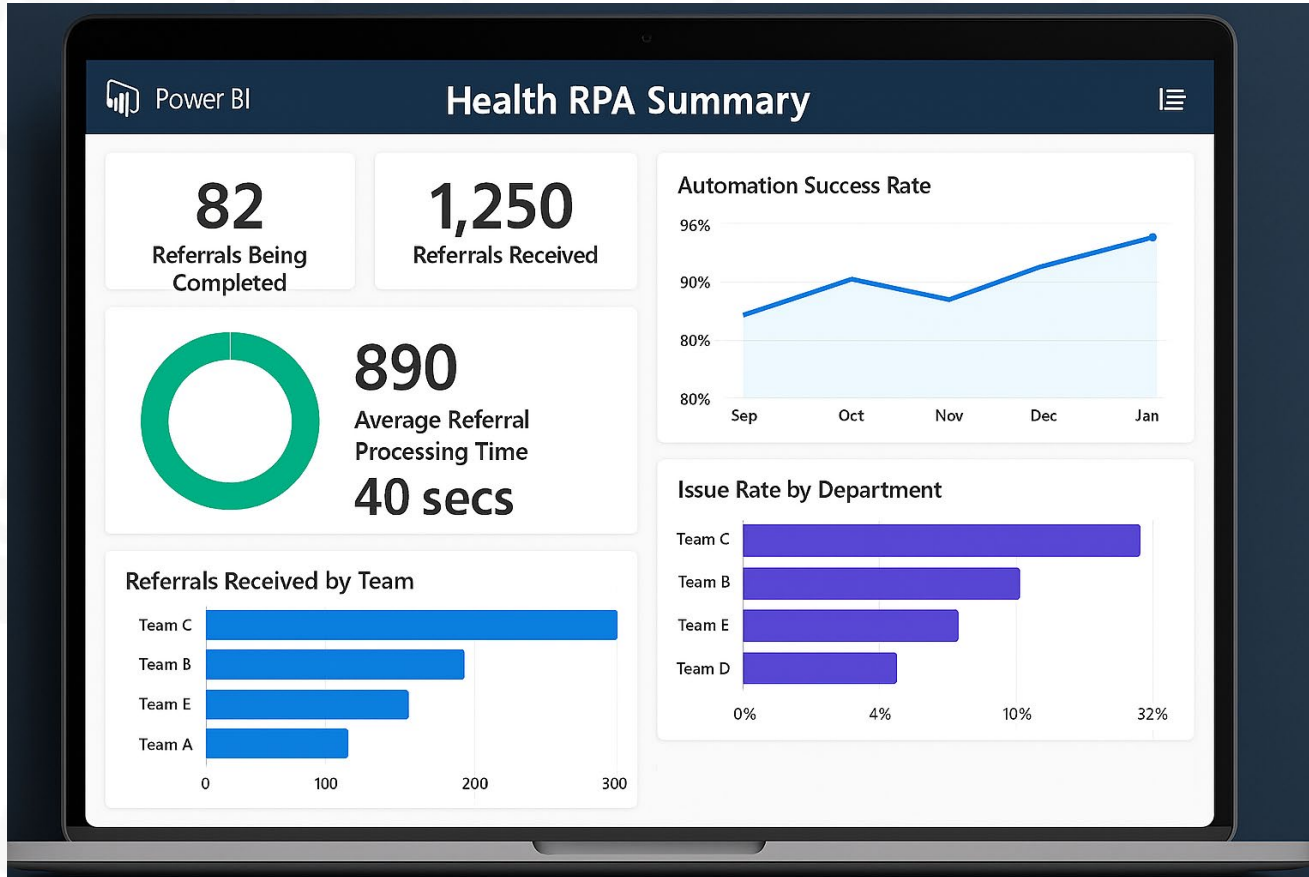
Power BI

Health RPA Summary

82
Referrals Being Completed

1,250
Referrals Received

890
Average Referral Processing Time
40 secs

Automation Success Rate

96%
90%
80%
80%
Sep
Oct
Nov
Dec
Jan

Issue Rate by Department

Team C
Team B
Team E
Team D
0%
4%
10%
32%

Referrals Received by Team

Team C
Team B
Team E
Team A
0
100
200
300